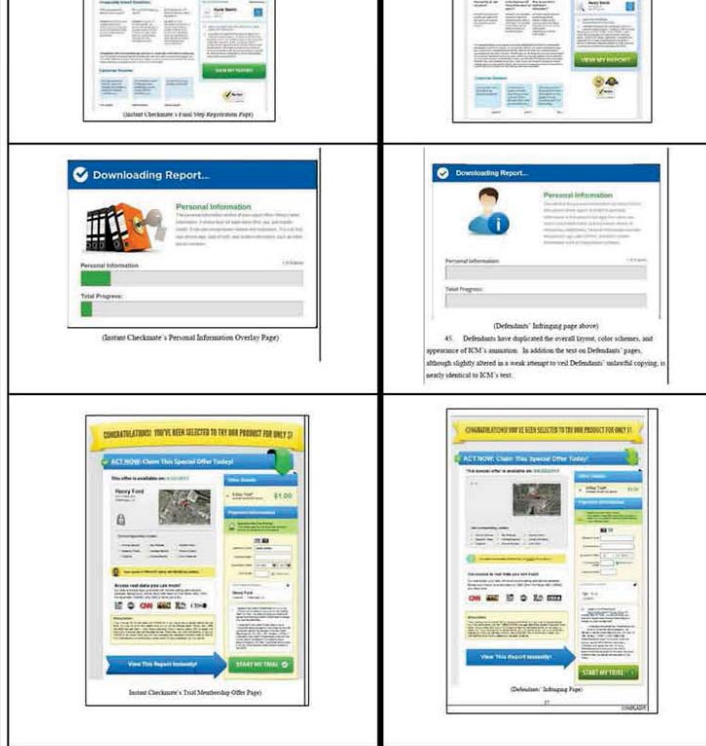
SAVE MY REPORT

(Instant Checkmate's Final Step Registration Page)

VIEW MY REPORT

Downloading Report...

Personal Information

Personal Information

Total Progress:

(Instant Checkmate's Personal Information Overlay Page)

Downloading Report...

Personal Information

Personal Information

Total Progress:

(Defendants' Infringing page above)

45. Defendants have duplicated the overall layout, color schemes, and appearance of ICM's animation. In addition the text on Defendants' pages, although slightly altered in a weak attempt to veil Defendants' unlawful copying, is nearly identical to ICM's text.

CONGRATULATIONS! YOU'VE BEEN SELECTED TO TRY OUR PRODUCT FOR ONLY $1

ACT NOW: Claim This Special Offer Today!

Henry Ford

$1.00

View This Report Instantly!

START MY TRIAL

Instant Checkmate's Trial Membership Offer Page)

CONGRATULATIONS! YOU'VE BEEN SELECTED TO TRY OUR PRODUCT FOR ONLY $1

ACT NOW: Claim This Special Offer Today!

View This Report Instantly!

START MY TRIAL

(Defendants' Infringing Page)

27